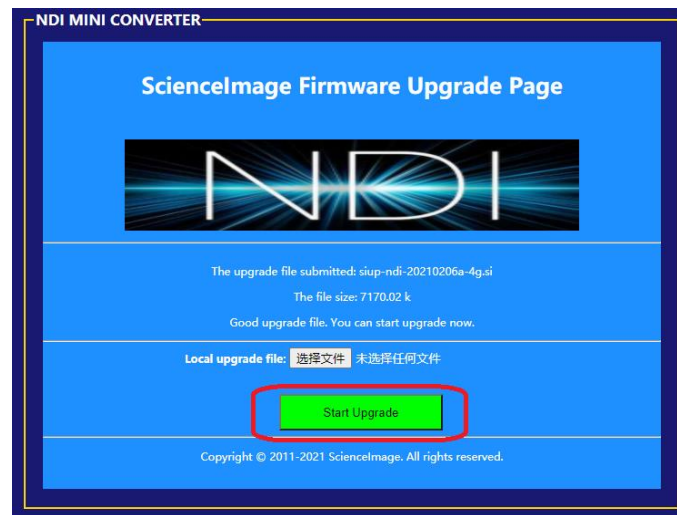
NDI MINI CONVERTER

ScienceImage Firmware Upgrade Page

NDI

The upgrade file submitted: siup-ndi-20210206a-4g.si

The file size: 7170.02 k

Good upgrade file. You can start upgrade now.

Local upgrade file: 选择文件 未选择任何文件

Start Upgrade

Copyright © 2011-2021 ScienceImage. All rights reserved.